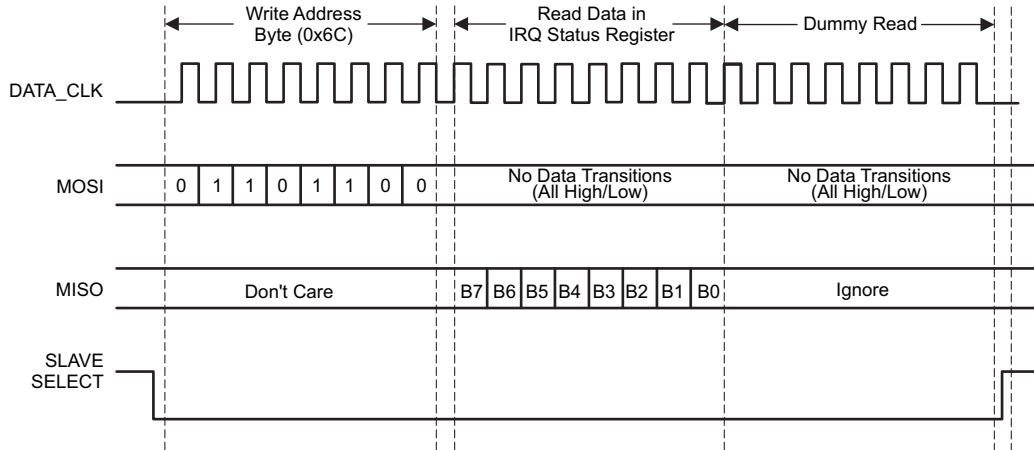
Write Address Byte (0x6C)

Read Data in IRQ Status Register

Dummy Read

DATA_CLK

MOSI

0 1 1 0 1 1 0 0

No Data Transitions (All High/Low)

No Data Transitions (All High/Low)

MISO

Don't Care

B7 B6 B5 B4 B3 B2 B1 B0

Ignore

SLAVE SELECT